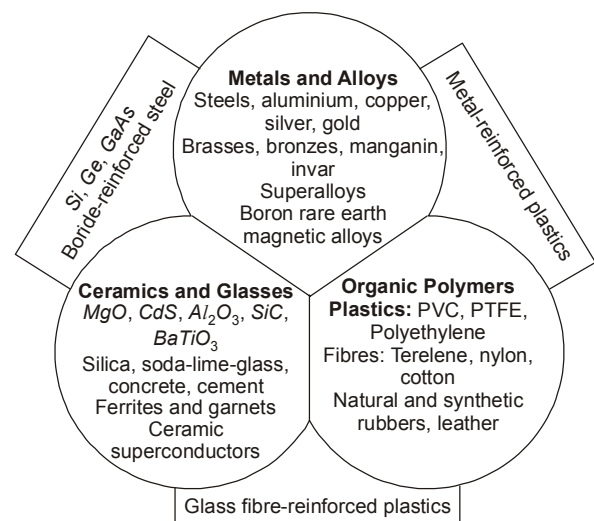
Metals and Alloys
Steels, aluminium, copper, silver, gold
Brasses, bronzes, manganin, invar
Superalloys
Boron rare earth magnetic alloys

Si, Ge, GaAs
Boride-reinforced steel

Metal-reinforced plastics

Ceramics and Glasses
$MgO$, $CdS$, $Al_2O_3$, $SiC$, $BaTiO_3$
Silica, soda-lime-glass, concrete, cement
Ferrites and garnets
Ceramic superconductors

Organic Polymers
Plastics: PVC, PTFE, Polyethylene
Fibres: Terelene, nylon, cotton
Natural and synthetic rubbers, leather

Glass fibre-reinforced plastics